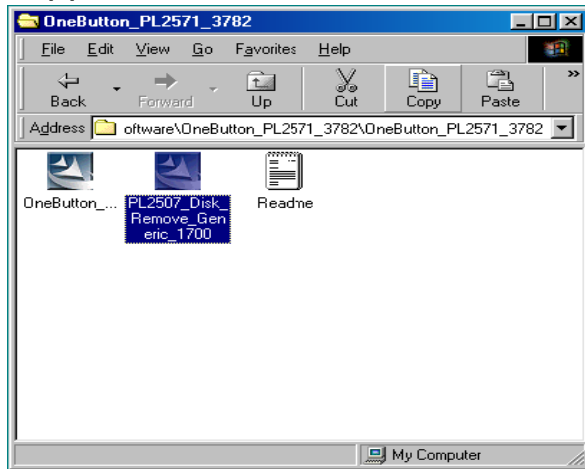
OneButton_PL2571_3782

File Edit View Go Favorites Help

Back Forward Up Cut Copy Paste

Address oftware\OneButton_PL2571_3782\OneButton_PL2571_3782

OneButton_...

PL2507_Disk_Remove_Generic_1700

Readme

My Computer